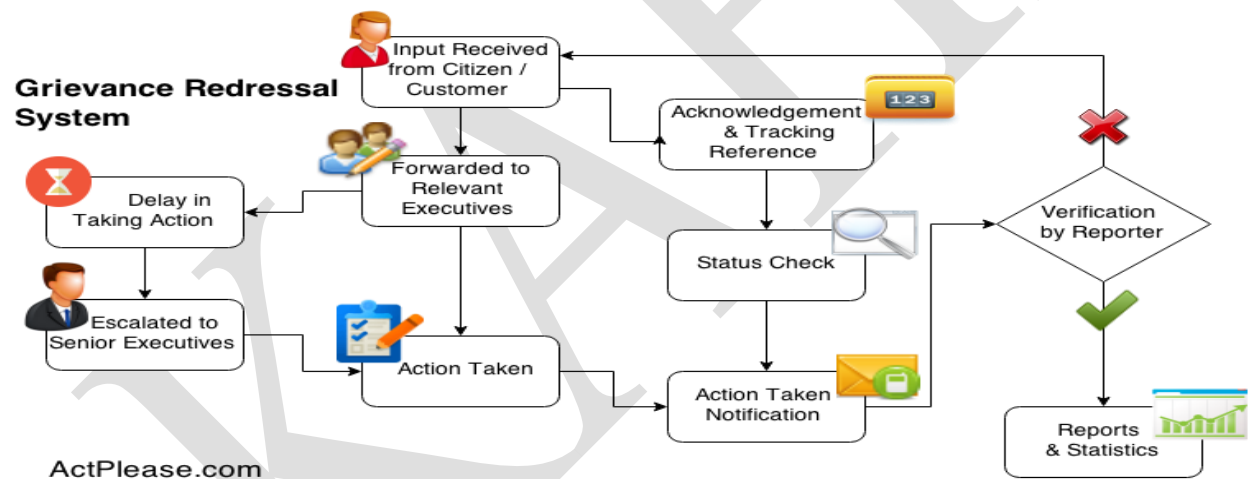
Grievance Redressal System

Input Received from Citizen / Customer

Acknowledgement & Tracking Reference

123

Forwarded to Relevant Executives

Delay in Taking Action

Escalated to Senior Executives

Action Taken

Status Check

Action Taken Notification

Verification by Reporter

Reports & Statistics

ActPlease.com